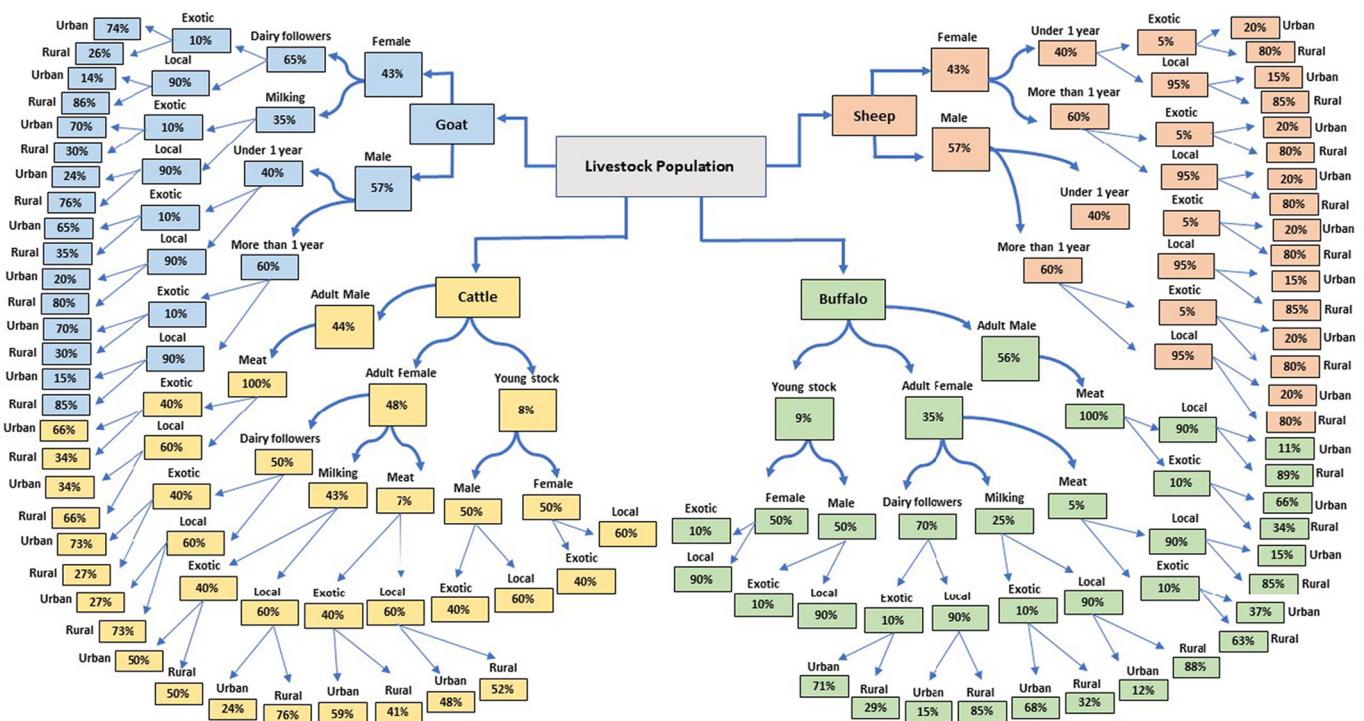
Livestock Population

Goat
Female 43%
Dairy followers 65%
Exotic 10%
Urban 74%
Rural 26%
Local 90%
Urban 14%
Rural 86%
Milking 35%
Exotic 10%
Urban 70%
Rural 30%
Local 90%
Urban 24%
Rural 76%
Male 57%
Under 1 year 40%
Exotic 10%
Urban 65%
Rural 35%
Local 90%
Urban 20%
Rural 80%
More than 1 year 60%
Exotic 10%
Urban 70%
Rural 30%
Local 90%
Urban 15%
Rural 85%

Sheep
Female 43%
Under 1 year 40%
Exotic 5%
20% Urban
80% Rural
Local 95%
15% Urban
85% Rural
More than 1 year 60%
Exotic 5%
20% Urban
80% Rural
Local 95%
20% Urban
80% Rural
Male 57%
Under 1 year 40%
Exotic 5%
20% Urban
80% Rural
Local 95%
15% Urban
85% Rural
More than 1 year 60%
Exotic 5%
20% Urban
80% Rural
Local 95%
20% Urban
80% Rural

Cattle
Adult Male 44%
Meat 100%
Exotic 40%
Urban 66%
Rural 34%
Local 60%
Urban 34%
Rural 66%
Adult Female 48%
Dairy followers 50%
Exotic 40%
Urban 73%
Rural 27%
Local 60%
Urban 27%
Rural 73%
Milking 43%
Exotic 40%
Urban 50%
Rural 50%
Local 60%
Urban 24%
Rural 76%
Meat 7%
Exotic 40%
Urban 59%
Rural 41%
Local 60%
Urban 48%
Rural 52%
Young stock 8%
Male 50%
Exotic 40%
Local 60%
Female 50%
Local 60%
Exotic 40%

Buffalo
Young stock 9%
Female 50%
Exotic 10%
Local 90%
Male 50%
Exotic 10%
Local 90%
Adult Female 35%
Dairy followers 70%
Exotic 10%
Urban 71%
Rural 29%
Local 90%
Urban 15%
Rural 85%
Milking 25%
Exotic 10%
Urban 68%
Rural 32%
Local 90%
Urban 12%
Rural 88%
Meat 5%
Local 90%
15% Urban
85% Rural
Exotic 10%
37% Urban
63% Rural
Adult Male 56%
Meat 100%
Local 90%
11% Urban
89% Rural
Exotic 10%
66% Urban
34% Rural